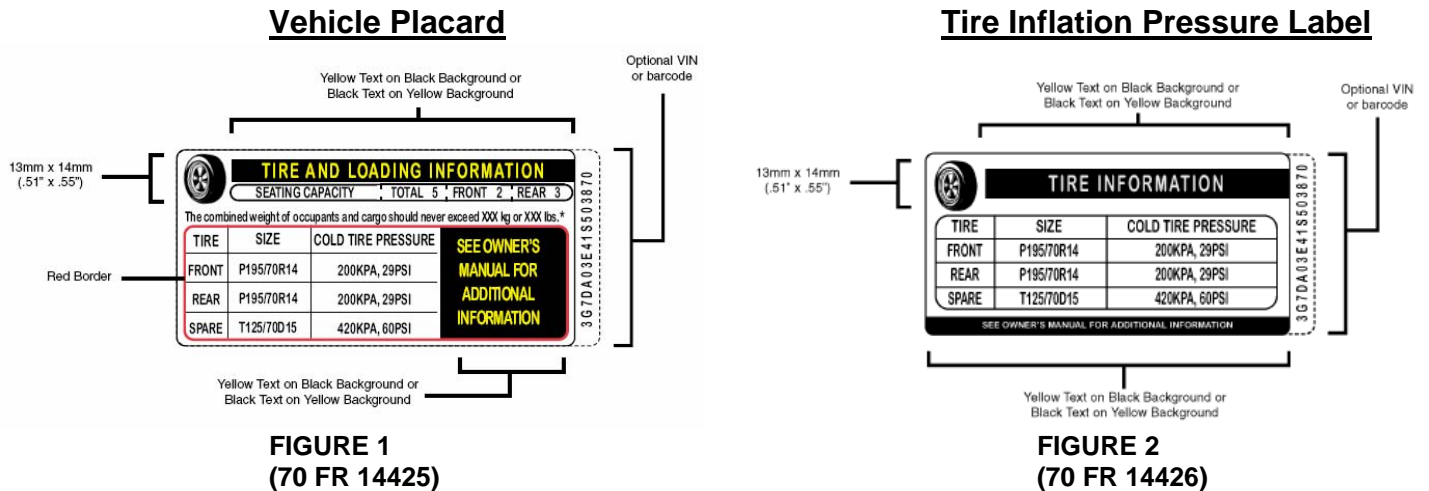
Vehicle Placard

Yellow Text on Black Background or Black Text on Yellow Background

Optional VIN or barcode

13mm x 14mm (.51" x .55")

TIRE AND LOADING INFORMATION

SEATING CAPACITY | TOTAL 5 | FRONT 2 | REAR 3

The combined weight of occupants and cargo should never exceed XXX kg or XXX lbs.*

| TIRE | SIZE | COLD TIRE PRESSURE | SEE OWNER'S MANUAL FOR ADDITIONAL INFORMATION |
|---|---|---|---|
| FRONT | P195/70R14 | 200KPA, 29PSI | |
| REAR | P195/70R14 | 200KPA, 29PSI | |
| SPARE | T125/70D15 | 420KPA, 60PSI | |

3G7DA03E41S503870

Red Border

Yellow Text on Black Background or Black Text on Yellow Background

FIGURE 1
(70 FR 14425)

Tire Inflation Pressure Label

Yellow Text on Black Background or Black Text on Yellow Background

Optional VIN or barcode

13mm x 14mm (.51" x .55")

TIRE INFORMATION

| TIRE | SIZE | COLD TIRE PRESSURE |
|---|---|---|
| FRONT | P195/70R14 | 200KPA, 29PSI |
| REAR | P195/70R14 | 200KPA, 29PSI |
| SPARE | T125/70D15 | 420KPA, 60PSI |

SEE OWNER'S MANUAL FOR ADDITIONAL INFORMATION

3G7DA03E41S503870

Yellow Text on Black Background or Black Text on Yellow Background

FIGURE 2
(70 FR 14426)